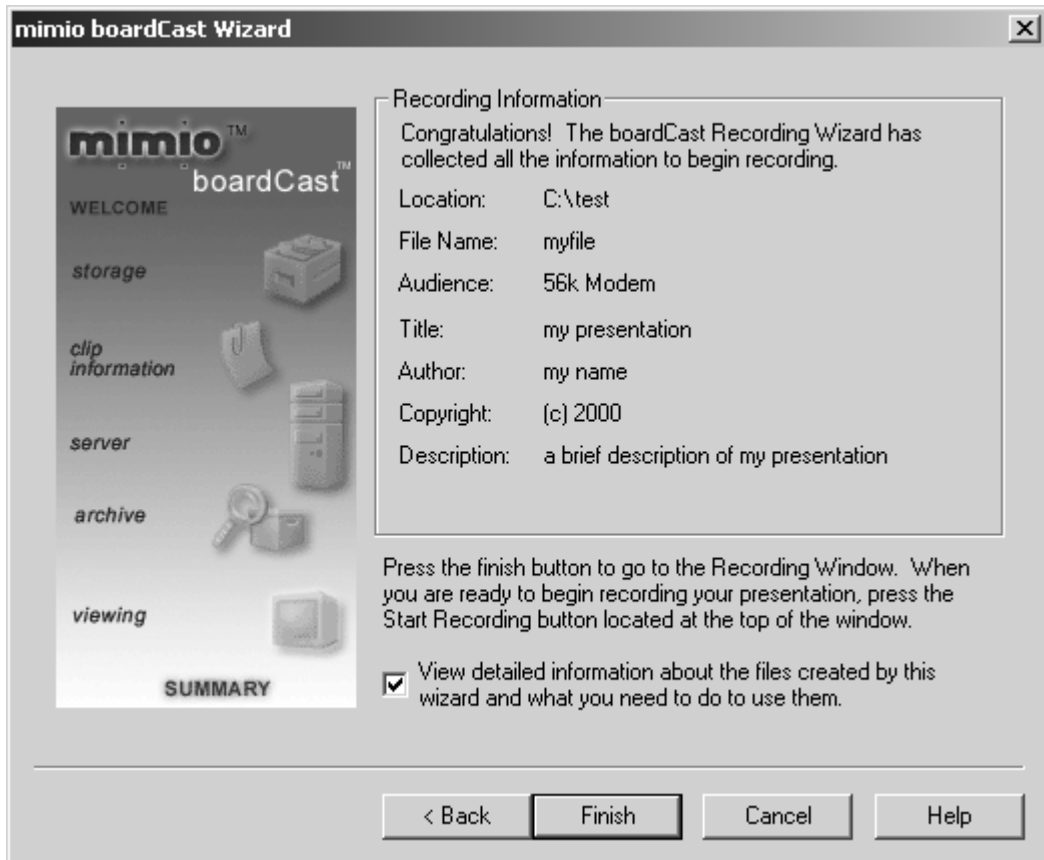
mimio boardCast Wizard

mimio™
boardCast™
WELCOME
storage
clip information
server
archive
viewing
SUMMARY

Recording Information

Congratulations! The boardCast Recording Wizard has collected all the information to begin recording.

| | |
|---|---|
| Location: | C:\test |
| File Name: | myfile |
| Audience: | 56k Modem |
| Title: | my presentation |
| Author: | my name |
| Copyright: | (c) 2000 |
| Description: | a brief description of my presentation |

Press the finish button to go to the Recording Window. When you are ready to begin recording your presentation, press the Start Recording button located at the top of the window.

View detailed information about the files created by this wizard and what you need to do to use them.

< Back
Finish
Cancel
Help